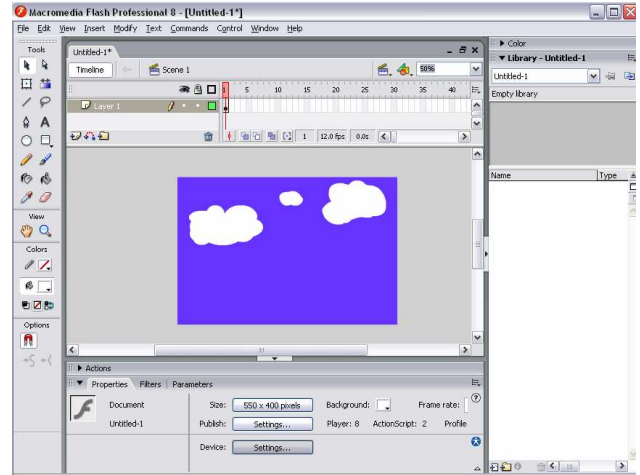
Macromedia Flash Professional 8 - [Untitled-1*]

File Edit View Insert Modify Text Commands Control Window Help

Tools

View

Colors

Options

Untitled-1*

Timeline

Scene 1

50%

Layer 1

1 5 10 15 20 25 30 35 40

1 12.0 fps 0.0s

Actions

Properties Filters Parameters

Document

Untitled-1

Size: 550 x 400 pixels

Background:

Frame rate:

Publish: Settings...

Player: 8 ActionScript: 2 Profile

Device: Settings...

Color

Library - Untitled-1

Untitled-1

Empty library

Name

Type